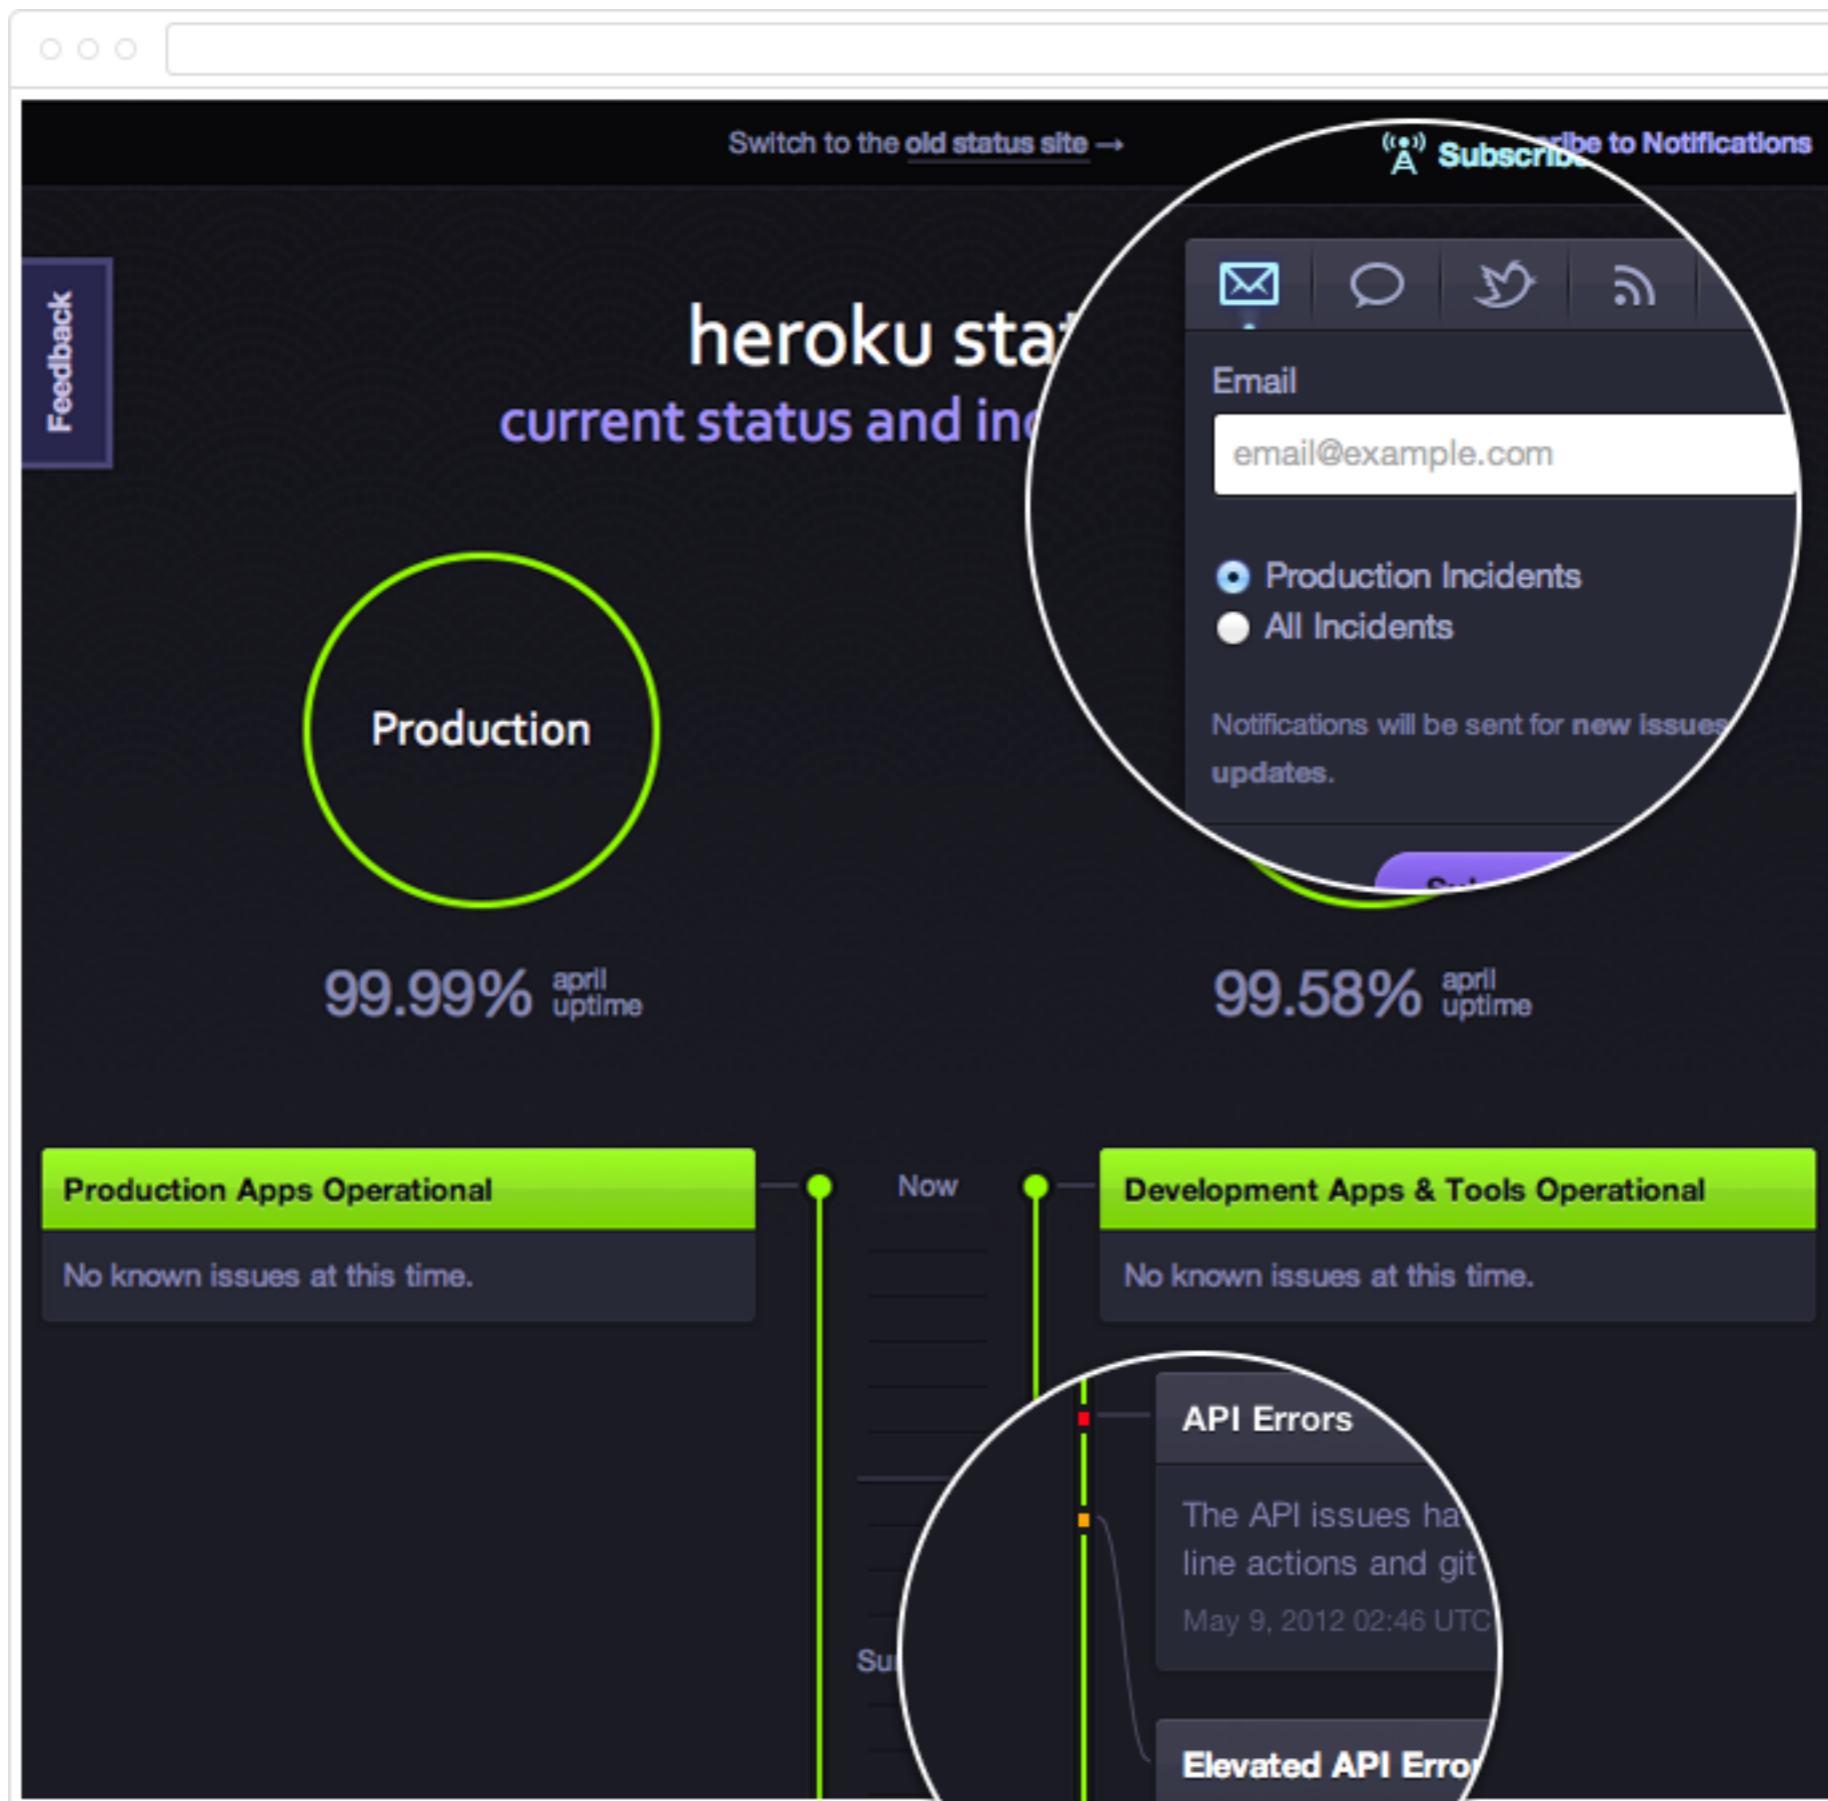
Switch to the old status site →

Subscribe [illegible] to Notifications

Feedback

heroku sta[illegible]

current status and in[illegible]

Email

email@example.com

Production Incidents

All Incidents

Notifications will be sent for new issues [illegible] updates.

Production

99.99% april uptime

99.58% april uptime

Production Apps Operational

No known issues at this time.

Now

Development Apps & Tools Operational

No known issues at this time.

API Errors

The API issues ha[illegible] line actions and git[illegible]

May 9, 2012 02:46 UTC

Su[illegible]

Elevated API Erro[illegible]